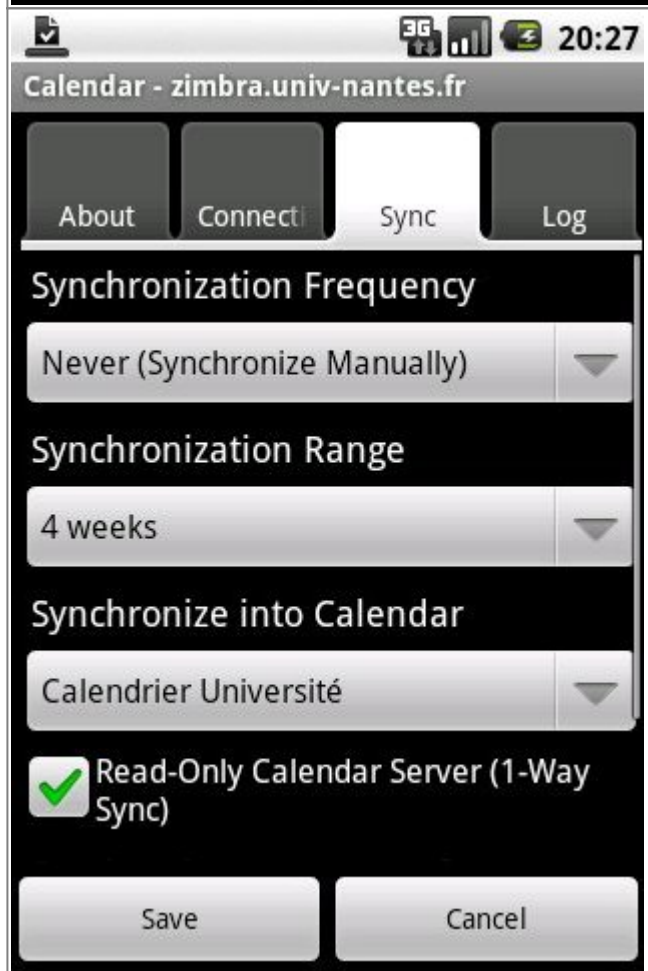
3G 20:27

Calendar - zimbra.univ-nantes.fr

About

Connecti

Sync

Log

Synchronization Frequency

Never (Synchronize Manually)

Synchronization Range

4 weeks

Synchronize into Calendar

Calendrier Université

Read-Only Calendar Server (1-Way Sync)

Save

Cancel